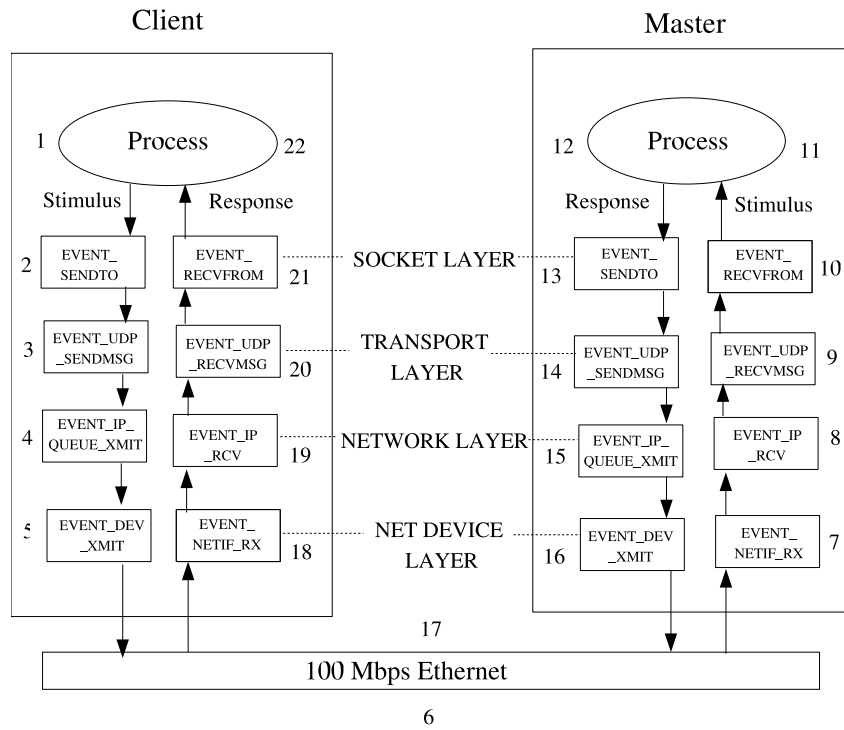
Client

Master

1 Process 22

12 Process 11

Stimulus

Response

Response

Stimulus

2 EVENT_SENDTO

EVENT_RECVFROM 21

SOCKET LAYER

13 EVENT_SENDTO

EVENT_RECVFROM 10

3 EVENT_UDP_SENDMSG

EVENT_UDP_RECVMSG 20

TRANSPORT LAYER

14 EVENT_UDP_SENDMSG

EVENT_UDP_RECVMSG 9

4 EVENT_IP_QUEUE_XMIT

EVENT_IP_RCV 19

NETWORK LAYER

15 EVENT_IP_QUEUE_XMIT

EVENT_IP_RCV 8

5 EVENT_DEV_XMIT

EVENT_NETIF_RX 18

NET DEVICE LAYER

16 EVENT_DEV_XMIT

EVENT_NETIF_RX 7

17

100 Mbps Ethernet

6